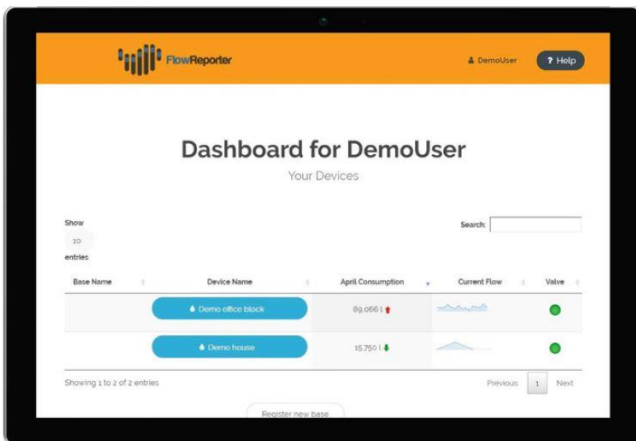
FlowReporter

DemoUser

? Help

Dashboard for DemoUser

Your Devices

Show 10 entries

Search:

| Base Name | Device Name | April Consumption | Current Flow | Valve |
|---|---|---|---|---|
| | Demo office block | 89,066 l | | |
| | Demo house | 15,750 l | | |

Showing 1 to 2 of 2 entries

Previous 1 Next

Register new base